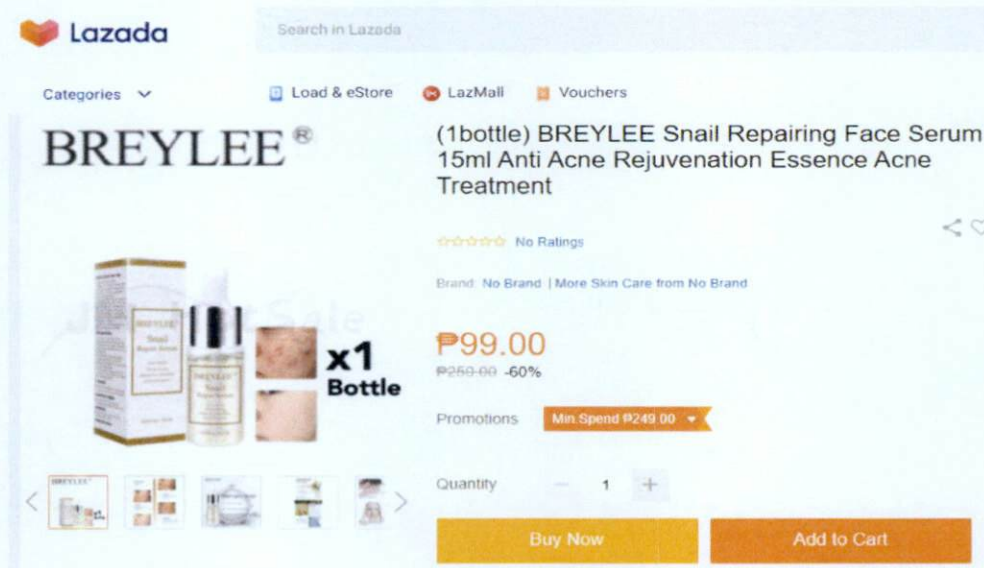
Lazada

Search in Lazada

Categories

Load & eStore

LazMall

Vouchers

BREYLEE®

(1bottle) BREYLEE Snail Repairing Face Serum 15ml Anti Acne Rejuvenation Essence Acne Treatment

No Ratings

Brand: No Brand | More Skin Care from No Brand

BREYLEE Snail Repair Serum

x1 Bottle

₱99.00

~~₱250.00~~ -60%

Promotions

Min. Spend ₱249.00

Quantity

1

Buy Now

Add to Cart